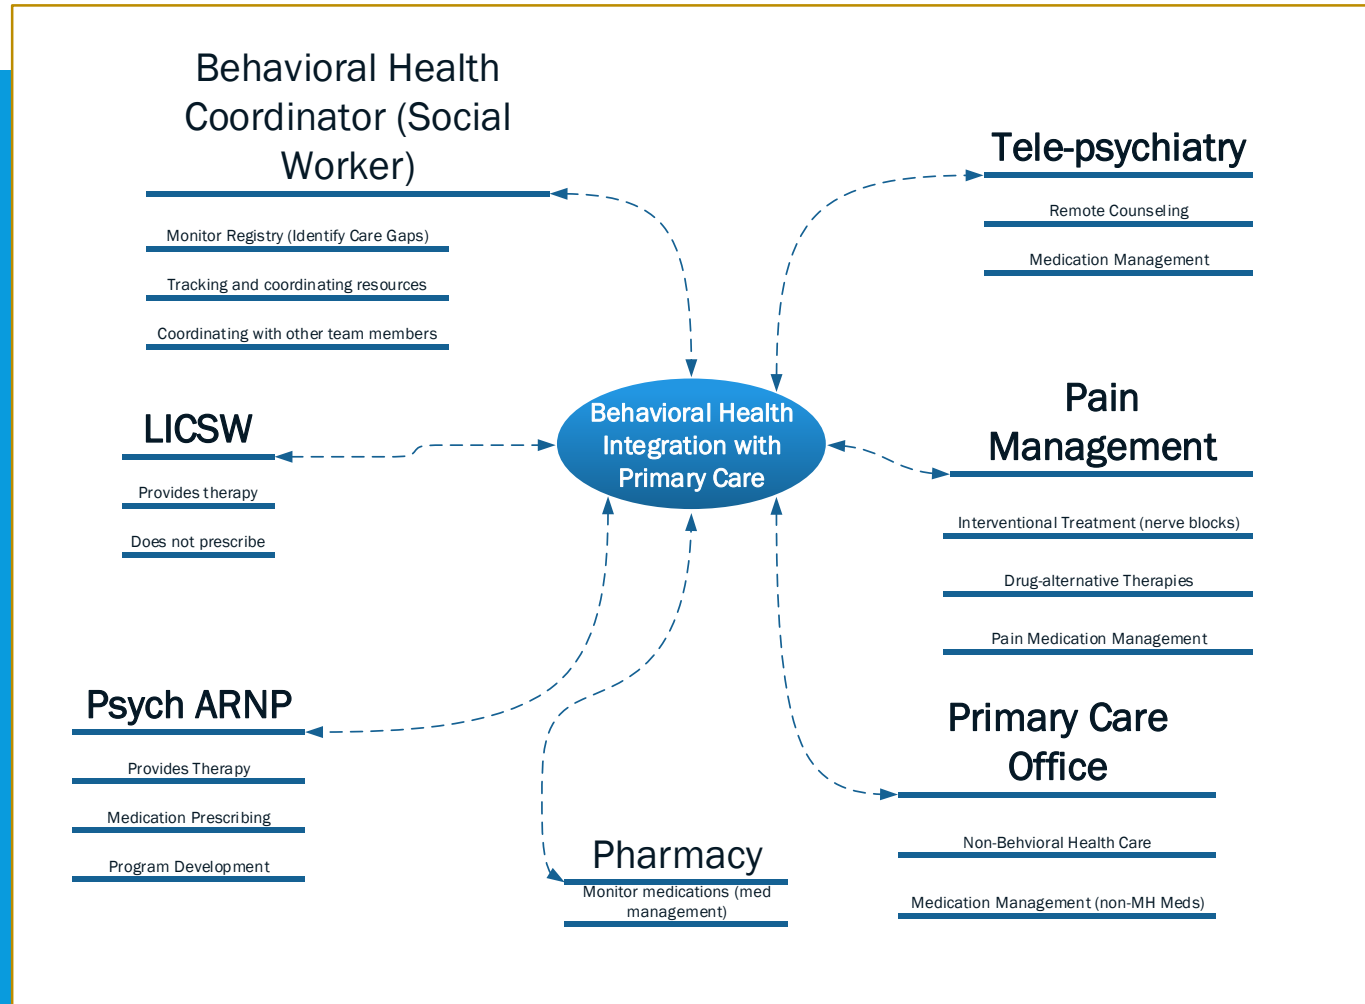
Behavioral Health Coordinator (Social Worker)

Monitor Registry (Identify Care Gaps)

Tracking and coordinating resources

Coordinating with other team members

Tele-psychiatry

Remote Counseling

Medication Management

Behavioral Health Integration with Primary Care

LICSW

Provides therapy

Does not prescribe

Pain Management

Interventional Treatment (nerve blocks)

Drug-alternative Therapies

Pain Medication Management

Psych ARNP

Provides Therapy

Medication Prescribing

Program Development

Primary Care Office

Non-Behviorial Health Care

Medication Management (non-MH Meds)

Pharmacy

Monitor medications (med management)